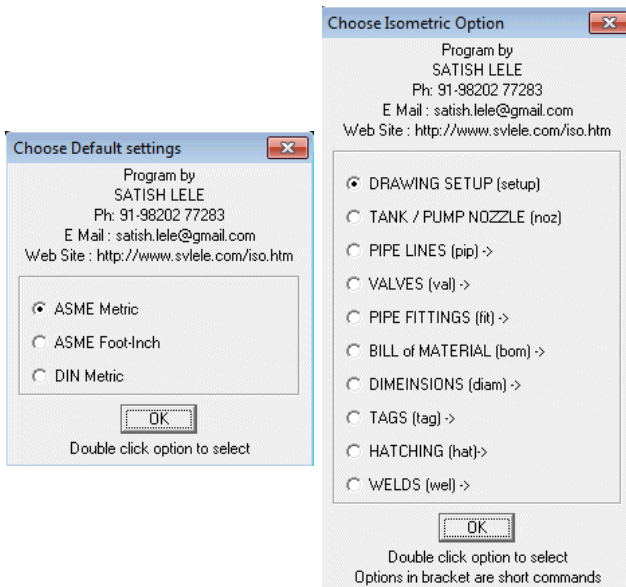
Choose Default settings

Program by
SATISH LELE
Ph: 91-98202 77283
E Mail : satish.lele@gmail.com
Web Site : http://www.svlele.com/iso.htm

ASME Metric
ASME Foot-Inch
DIN Metric

OK

Double click option to select

Choose Isometric Option

Program by
SATISH LELE
Ph: 91-98202 77283
E Mail : satish.lele@gmail.com
Web Site : http://www.svlele.com/iso.htm

DRAWING SETUP (setup)
TANK / PUMP NOZZLE (noz)
PIPE LINES (pip) ->
VALVES (val) ->
PIPE FITTINGS (fit) ->
BILL of MATERIAL (bom) ->
DIMEINSIONS (diam) ->
TAGS (tag) ->
HATCHING (hat)->
WELDS (wel) ->

OK

Double click option to select
Options in bracket are short commands